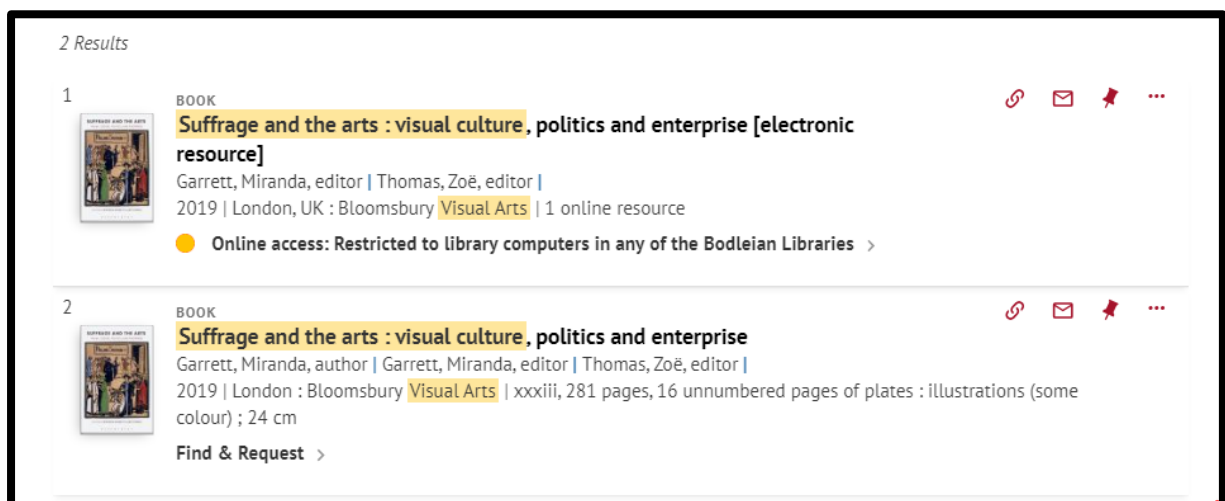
2 Results

1

BOOK

Suffrage and the arts : visual culture, politics and enterprise [electronic resource]

Garrett, Miranda, editor | Thomas, Zoë, editor |

2019 | London, UK : Bloomsbury Visual Arts | 1 online resource

Online access: Restricted to library computers in any of the Bodleian Libraries >

2

BOOK

Suffrage and the arts : visual culture, politics and enterprise

Garrett, Miranda, author | Garrett, Miranda, editor | Thomas, Zoë, editor |

2019 | London : Bloomsbury Visual Arts | xxxiii, 281 pages, 16 unnumbered pages of plates : illustrations (some colour) ; 24 cm

Find & Request >